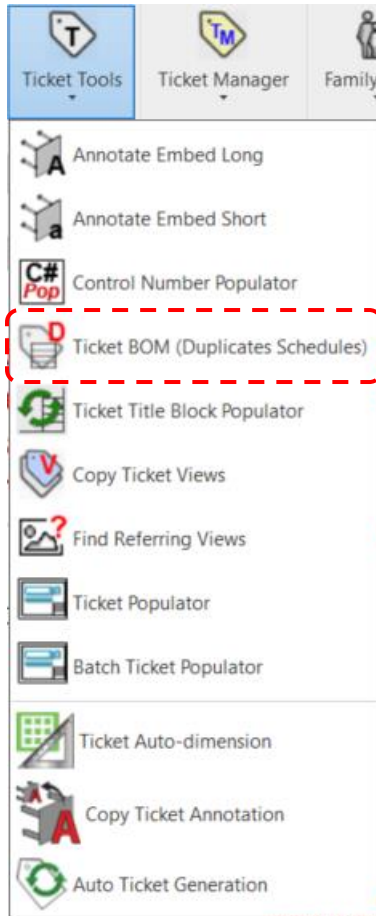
T
Ticket Tools
TM
Ticket Manager
Family

A
Annotate Embed Long
a
Annotate Embed Short
C#
Pop
Control Number Populator
D
Ticket BOM (Duplicates Schedules)
Ticket Title Block Populator
V
Copy Ticket Views
?
Find Referring Views
Ticket Populator
Batch Ticket Populator
Ticket Auto-dimension
A
A
Copy Ticket Annotation
Auto Ticket Generation